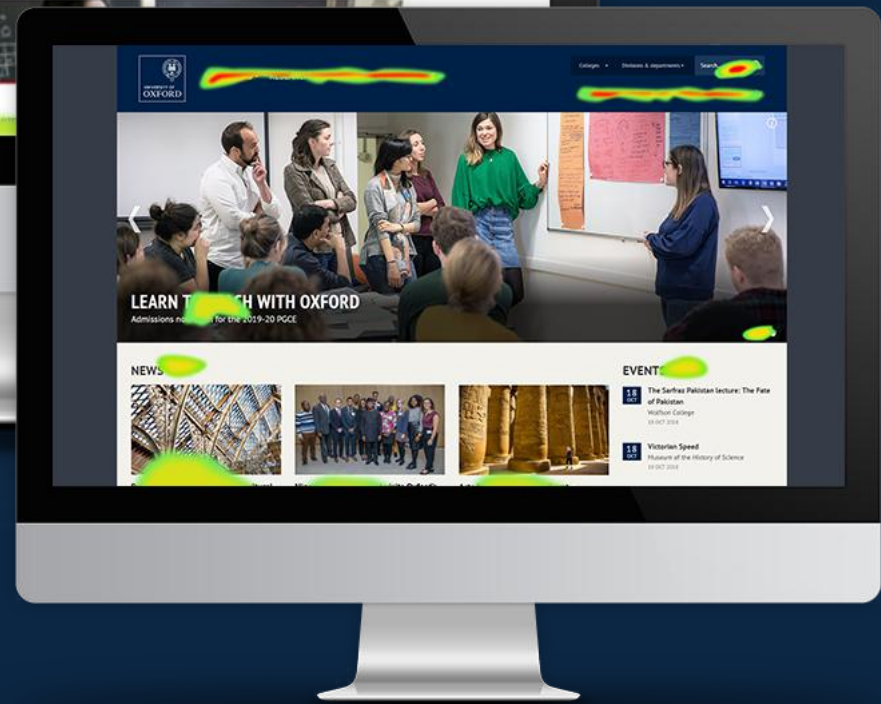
UNIVERSITY OF OXFORD

Colleges ▾ Divisions & departments ▾ Search

LEARN T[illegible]H WITH OXFORD

Admissions no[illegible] for the 2019-20 PGCE

NEWS

EVENT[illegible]

18 OCT The Sarfraz Pakistan lecture: The Fate of Pakistan
Wolfson College
18 OCT 2018

18 OCT Victorian Speed
Museum of the History of Science
18 OCT 2018